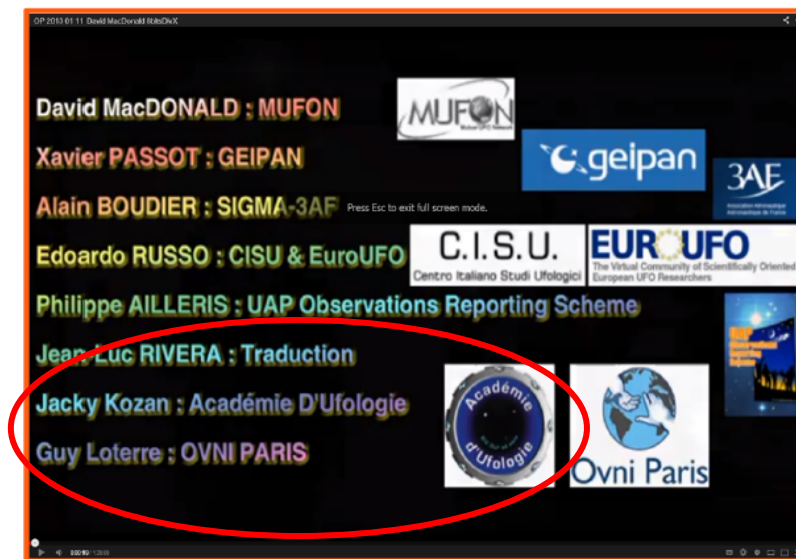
OP 2013 01 11 David MacDonald 8bitsDivX

David MacDONALD : MUFON

Xavier PASSOT : GEIPAN

Alain BOUDIER : SIGMA-3AF

Press Esc to exit full screen mode.

Edoardo RUSSO : CISU & EuroUFO

Philippe AILLERIS : UAP Observations Reporting Scheme

Jean-Luc RIVERA : Traduction

Jacky Kozan : Académie D'Ufologie

Guy Loterre : OVNI PARIS

MUFON
Mutual UFO Network

geipan

3AF
Association Aéronautique Astronautique de France

C.I.S.U.
Centro Italiano Studi Ufologici

EUROUFO
The Virtual Community of Scientifically Oriented European UFO Researchers

UAP Observations Reporting Scheme

Académie d'Ufologie

Ovni Paris

0:00 / 1:28:08